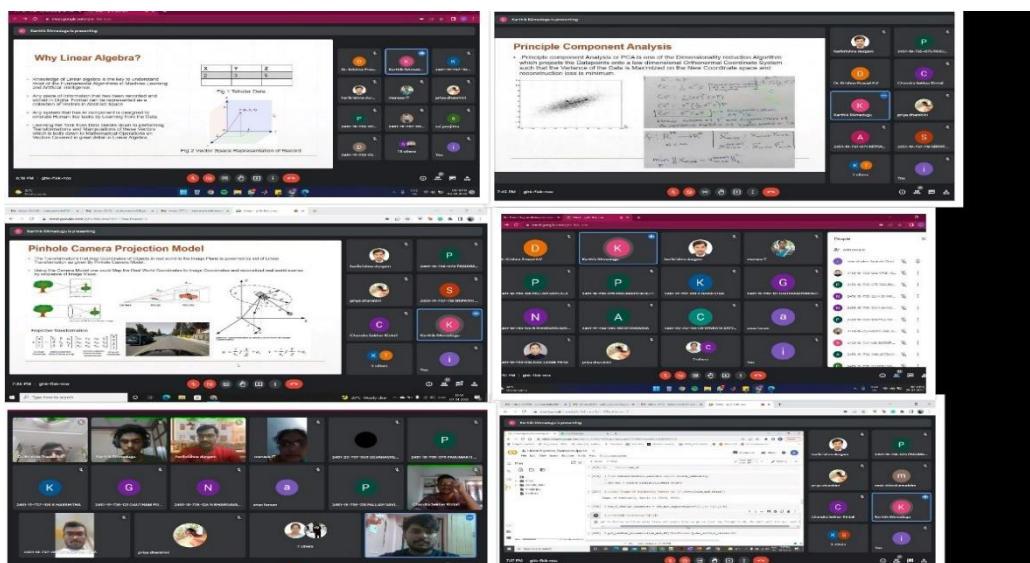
Karthik Mamidugu is presenting

Why Linear Algebra?

Knowledge of Linear Algebra is the key to understand most of the Fundamental Algorithms of Machine Learning and Artificial Intelligence.

Any piece of information that has been recorded and stored in Digital Format can be represented as a collection of Vectors in Abstract Space.

Any system that has to understand is designed to emulate Human like tasks by Learning from the Data.

Learning the Task from Data boils down to gathering the Information and Manipulation of these Vectors which is built upon Mathematical Operations on Vectors covered in great detail in Linear Algebra.

| X | Y | Z |
|---|---|---|
| 2 | 3 | 5 |

Fig 1 Tabular Data

Fig 2 Vector Space Representation of Record

Karthik Mamidugu is presenting

Principle Component Analysis

Principle component Analysis or PCA is one of the Dimensionality reduction Algorithm which projects the Datapoints onto a low dimensional Orthonormal Coordinate System such that the Variance of the Data is Maximized in the New Coordinate space and reconstruction loss is minimum.

Pinhole Camera Projection Model

The Transformation that map Coordinates of Objects in real world to the Image Plane is governed by set of Linear Transformation as given by Pinhole Camera Model.

Using the Camera Model one could Map the Real World Coordinates to Image Coordinates and reconstruct real world scenes by stitching of Image Views.

Projection Transformation

People

Karthik Mamidugu is presenting

Karthik Mamidugu
Chandra Sekhar Kotari
You
7 others
5 others

7:02 PM | gbk-fhzk-noo